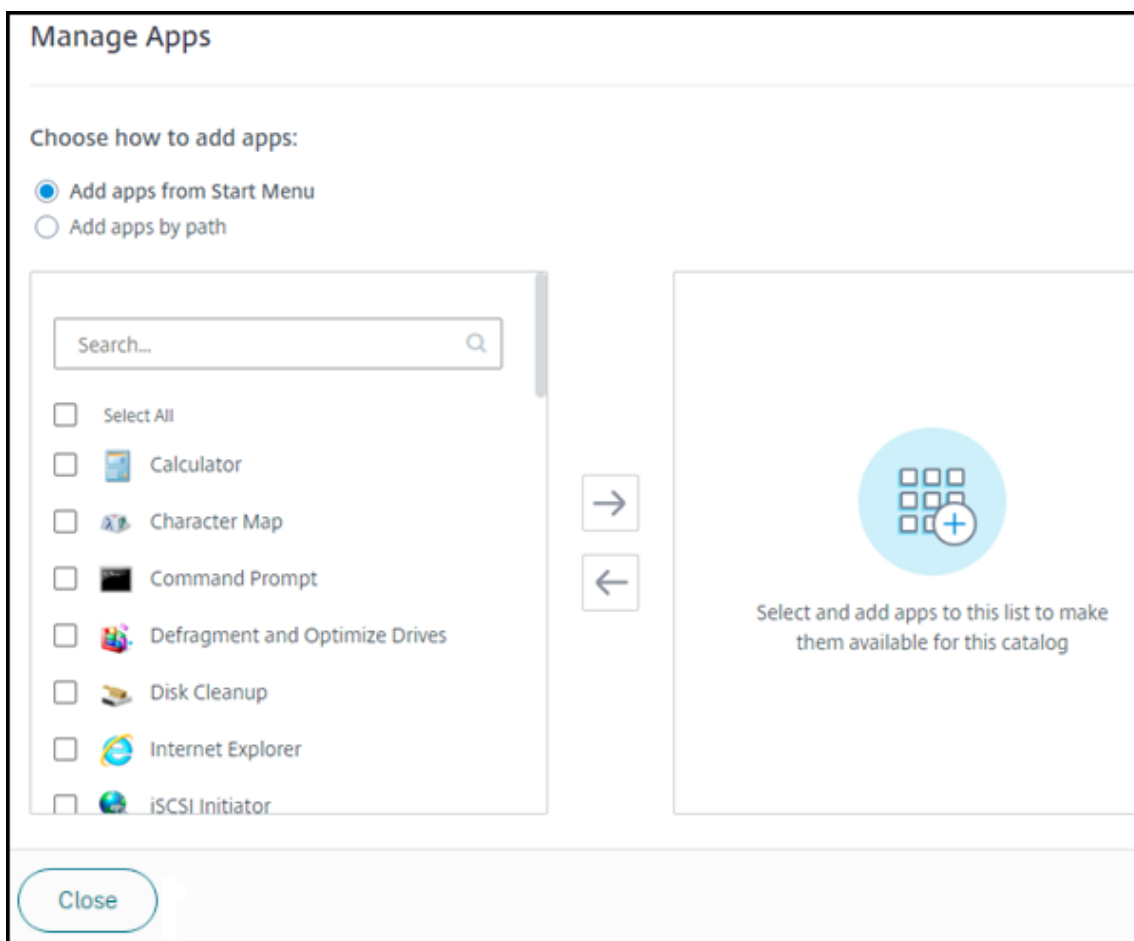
Manage Apps

Choose how to add apps:

Add apps from Start Menu
Add apps by path

Search...

Select All
Calculator
Character Map
Command Prompt
Defragment and Optimize Drives
Disk Cleanup
Internet Explorer
iSCSI Initiator

Select and add apps to this list to make them available for this catalog

Close